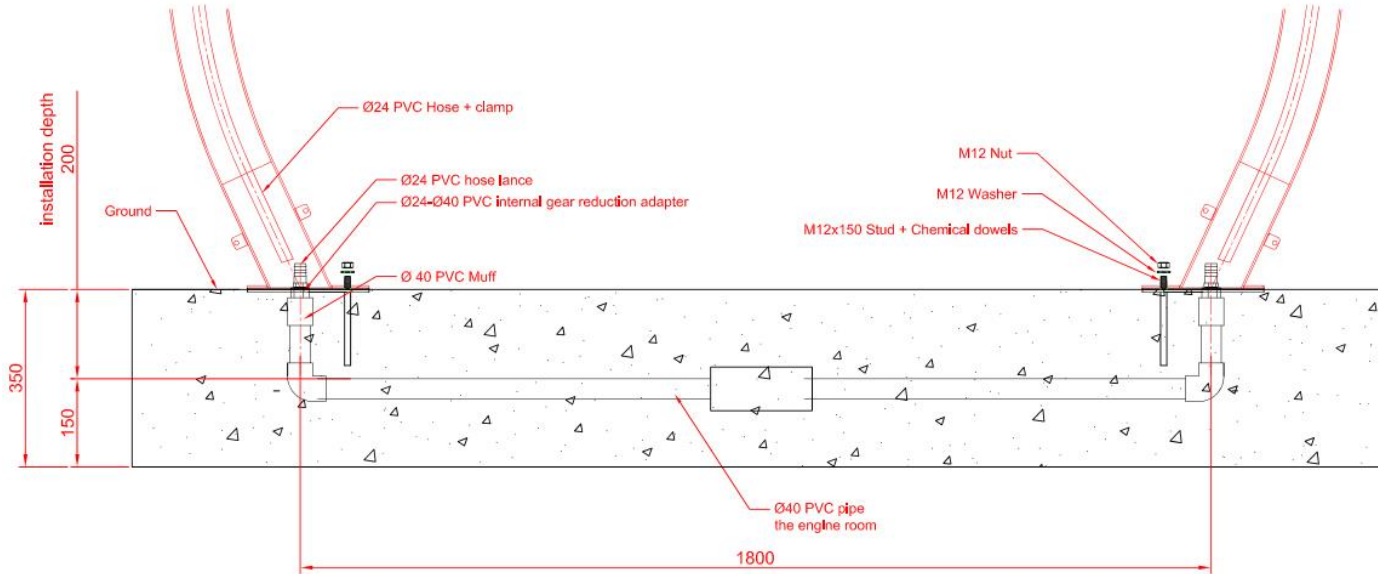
installation depth
200
Ø24 PVC Hose + clamp
Ø24 PVC hose lance
Ø24-Ø40 PVC internal gear reduction adapter
Ground
Ø 40 PVC Muff
M12 Nut
M12 Washer
M12x150 Stud + Chemical dowels
350
150
Ø40 PVC pipe the engine room
1800